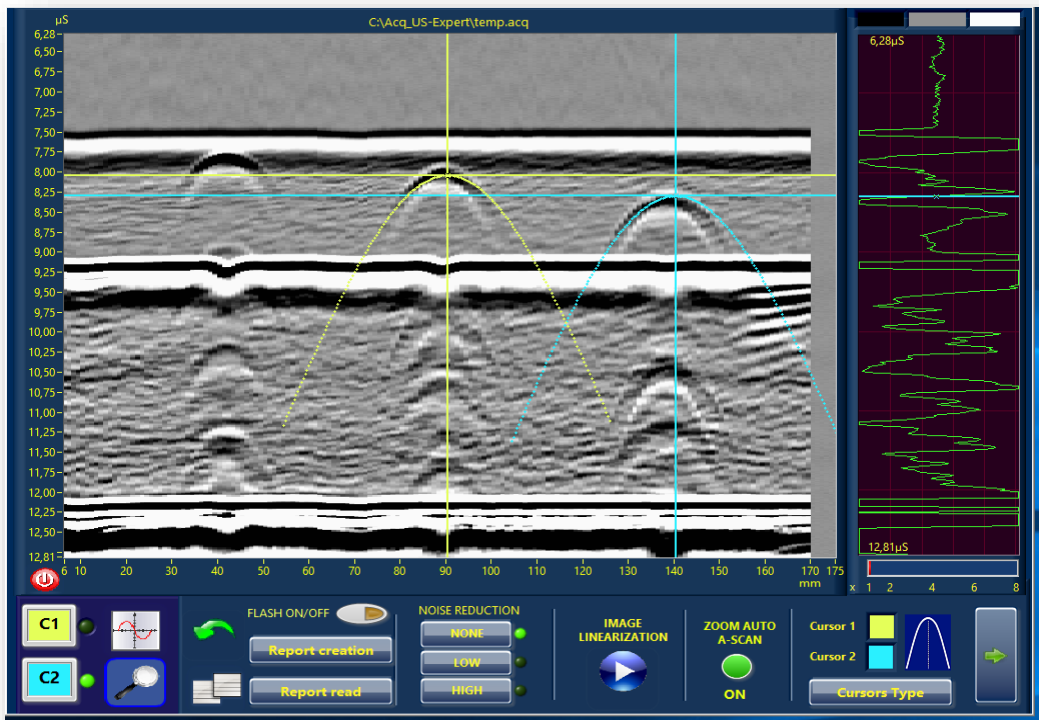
C:\Acq_US-Expert\temp.acq

µS
6,28
6,50
6,75
7,00
7,25
7,50
7,75
8,00
8,25
8,50
8,75
9,00
9,25
9,50
9,75
10,00
10,25
10,50
10,75
11,00
11,25
11,50
11,75
12,00
12,25
12,50
12,81

6 10 20 30 40 50 60 70 80 90 100 110 120 130 140 150 160 170 175
mm

6,28µS
12,81µS
x 1 2 4 6 8

C1
C2
FLASH ON/OFF
Report creation
Report read
NOISE REDUCTION
NONE
LOW
HIGH
IMAGE LINEARIZATION
ZOOM AUTO A-SCAN
ON
Cursor 1
Cursor 2
Cursors Type